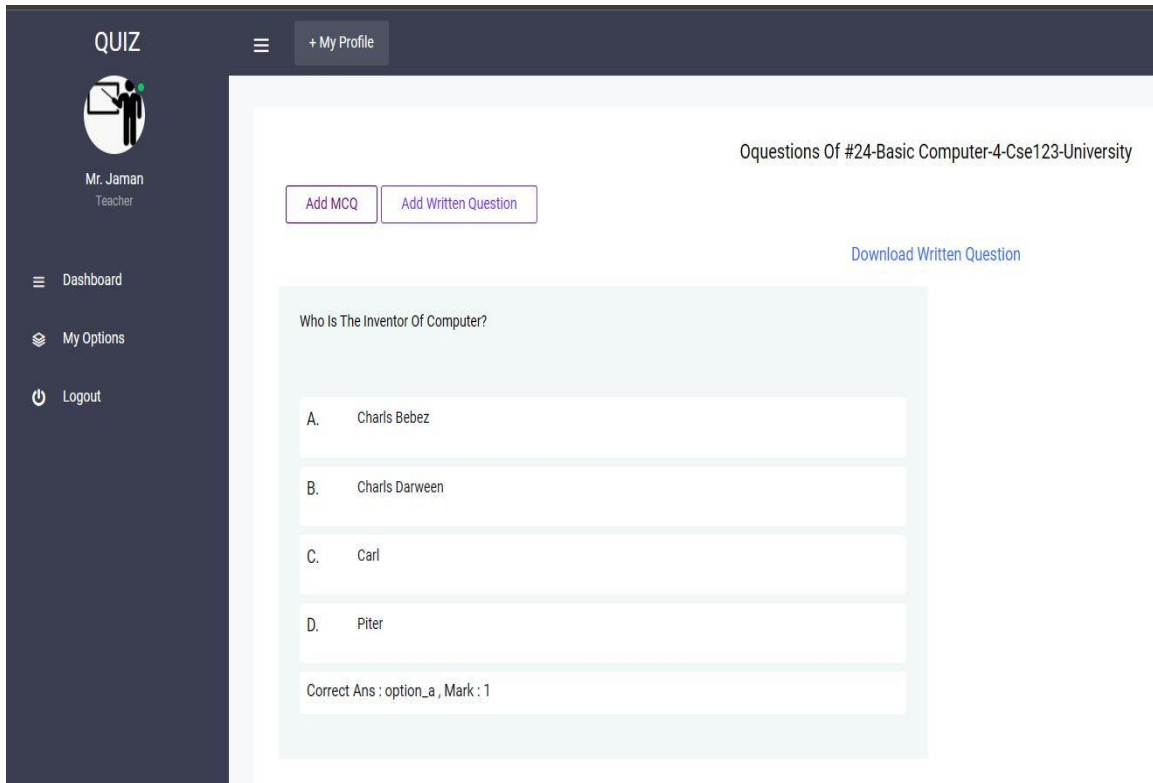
QUIZ

+ My Profile

Mr. Jaman
Teacher

Dashboard

My Options

Logout

Oquestions Of #24-Basic Computer-4-Cse123-University

Add MCQ

Add Written Question

Download Written Question

Who Is The Inventor Of Computer?

A. Charls Bebez

B. Charls Darween

C. Carl

D. Piter

Correct Ans : option_a , Mark : 1